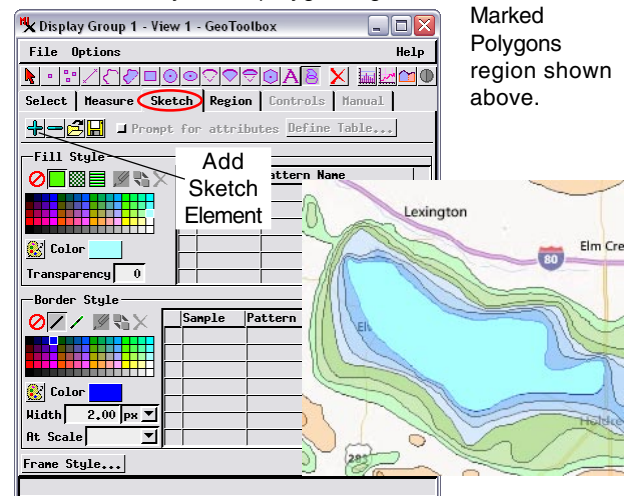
Display Group 1 - View 1 - GeoToolbox

File Options Help

Select Measure Sketch Region Controls Manual

Prompt for attributes Define Table...

Fill Style

Color

Transparency 0

Add Sketch Element

Pattern Name

Border Style

Sample Pattern

Color

Width 2.00 px

At Scale

Frame Style...

Marked Polygons region shown above.

Lexington

Elm Cre

80

El

281

Holdre